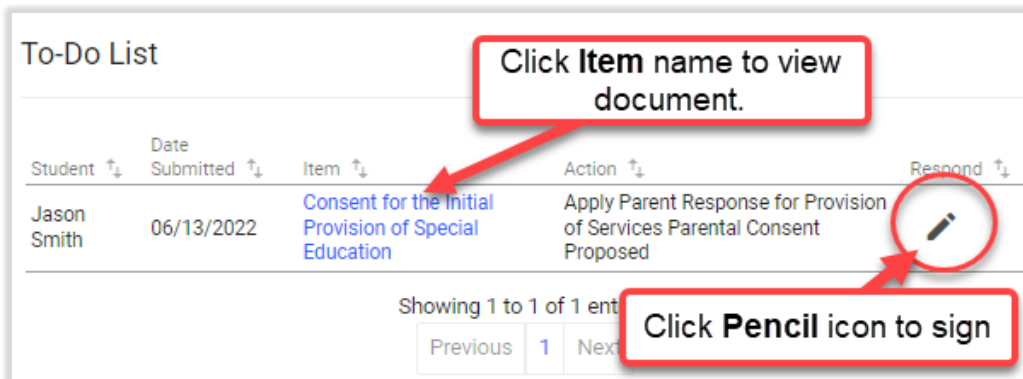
To-Do List

Click **Item** name to view document.

| Student | Date Submitted | Item | Action | Respond |
|---|---|---|---|---|
| Jason Smith | 06/13/2022 | Consent for the Initial Provision of Special Education | Apply Parent Response for Provision of Services Parental Consent Proposed | |

Showing 1 to 1 of 1 ent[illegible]

Previous 1 Next

Click **Pencil** icon to sign